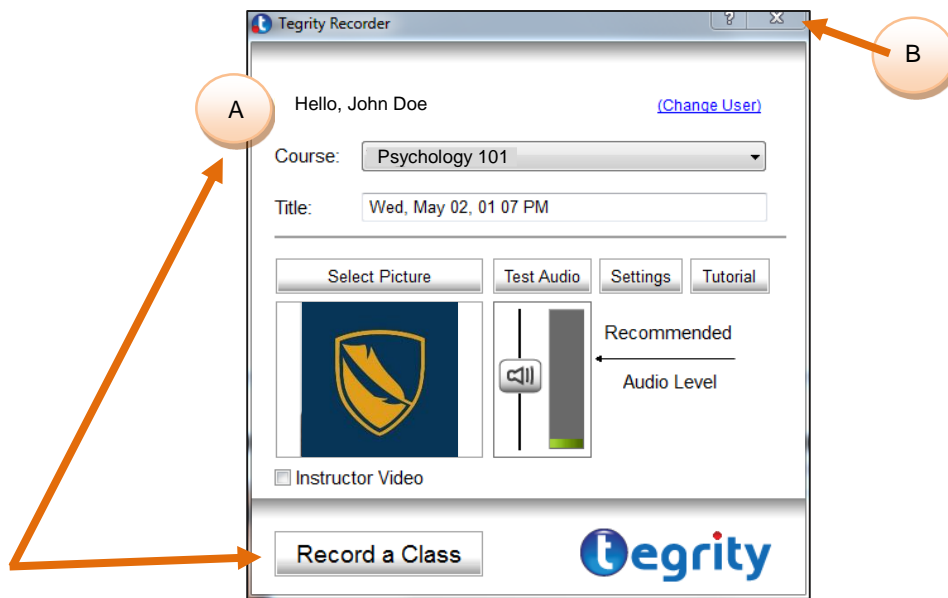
Tegrity Recorder

?

X

B

A

Hello, John Doe

(Change User)

Course: Psychology 101

Title: Wed, May 02, 01 07 PM

Select Picture

Test Audio

Settings

Tutorial

Recommended

Audio Level

Instructor Video

Record a Class

tegrity